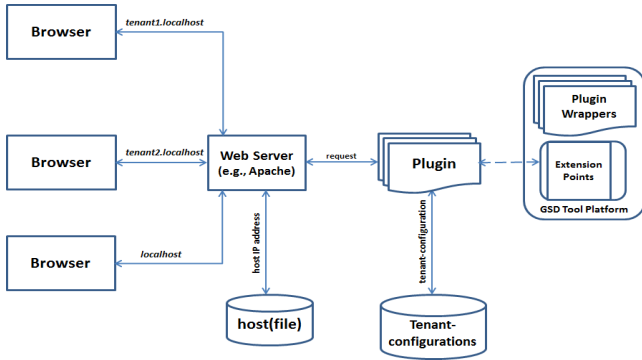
Browser

tenant1.localhost

Browser

tenant2.localhost

Web Server (e.g., Apache)

request

Plugin

Plugin Wrappers

Extension Points

GSD Tool Platform

Browser

localhost

host IP address

tenant-configuration

host(file)

Tenant-configurations